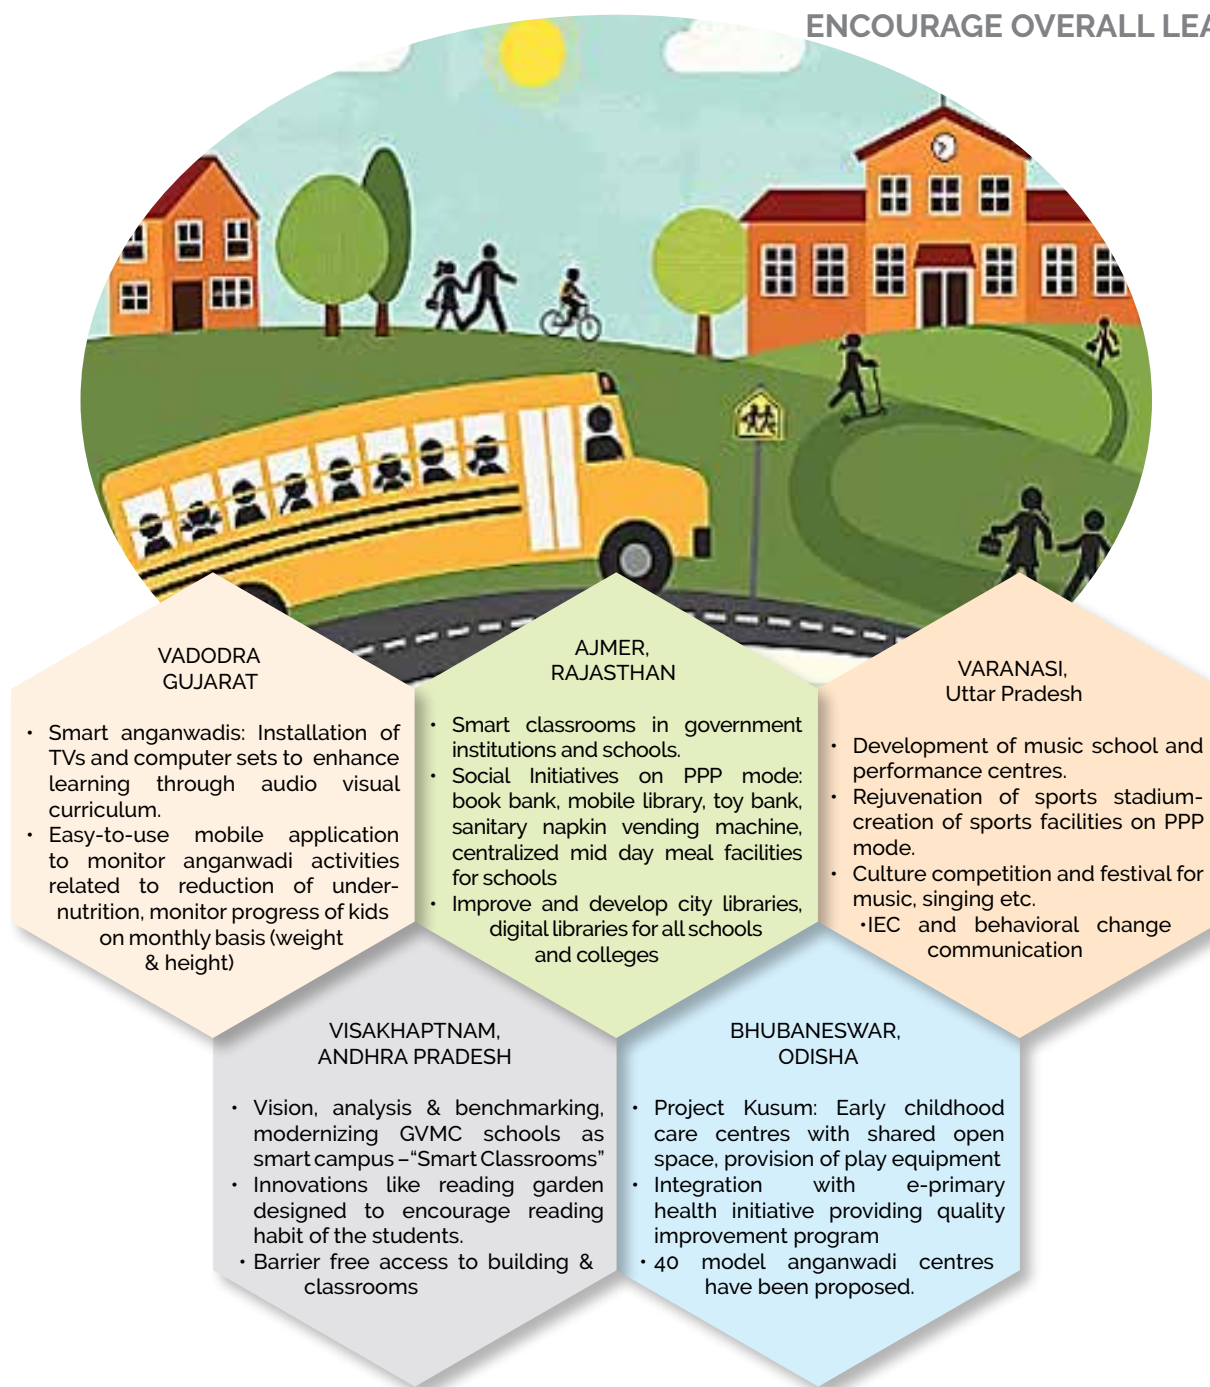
ENCOURAGE OVERALL LEA

VADODRA
GUJARAT

• Smart anganwadis: Installation of TVs and computer sets to enhance learning through audio visual curriculum.
• Easy-to-use mobile application to monitor anganwadi activities related to reduction of under-nutrition, monitor progress of kids on monthly basis (weight & height)

AJMER,
RAJASTHAN

• Smart classrooms in government institutions and schools.
• Social Initiatives on PPP mode: book bank, mobile library, toy bank, sanitary napkin vending machine, centralized mid day meal facilities for schools
• Improve and develop city libraries, digital libraries for all schools and colleges

VARANASI,
Uttar Pradesh

• Development of music school and performance centres.
• Rejuvenation of sports stadium-creation of sports facilities on PPP mode.
• Culture competition and festival for music, singing etc.
•IEC and behavioral change communication

VISAKHAPTNAM,
ANDHRA PRADESH

• Vision, analysis & benchmarking, modernizing GVMC schools as smart campus – "Smart Classrooms"
• Innovations like reading garden designed to encourage reading habit of the students.
• Barrier free access to building & classrooms

BHUBANESWAR,
ODISHA

• Project Kusum: Early childhood care centres with shared open space, provision of play equipment
• Integration with e-primary health initiative providing quality improvement program
• 40 model anganwadi centres have been proposed.